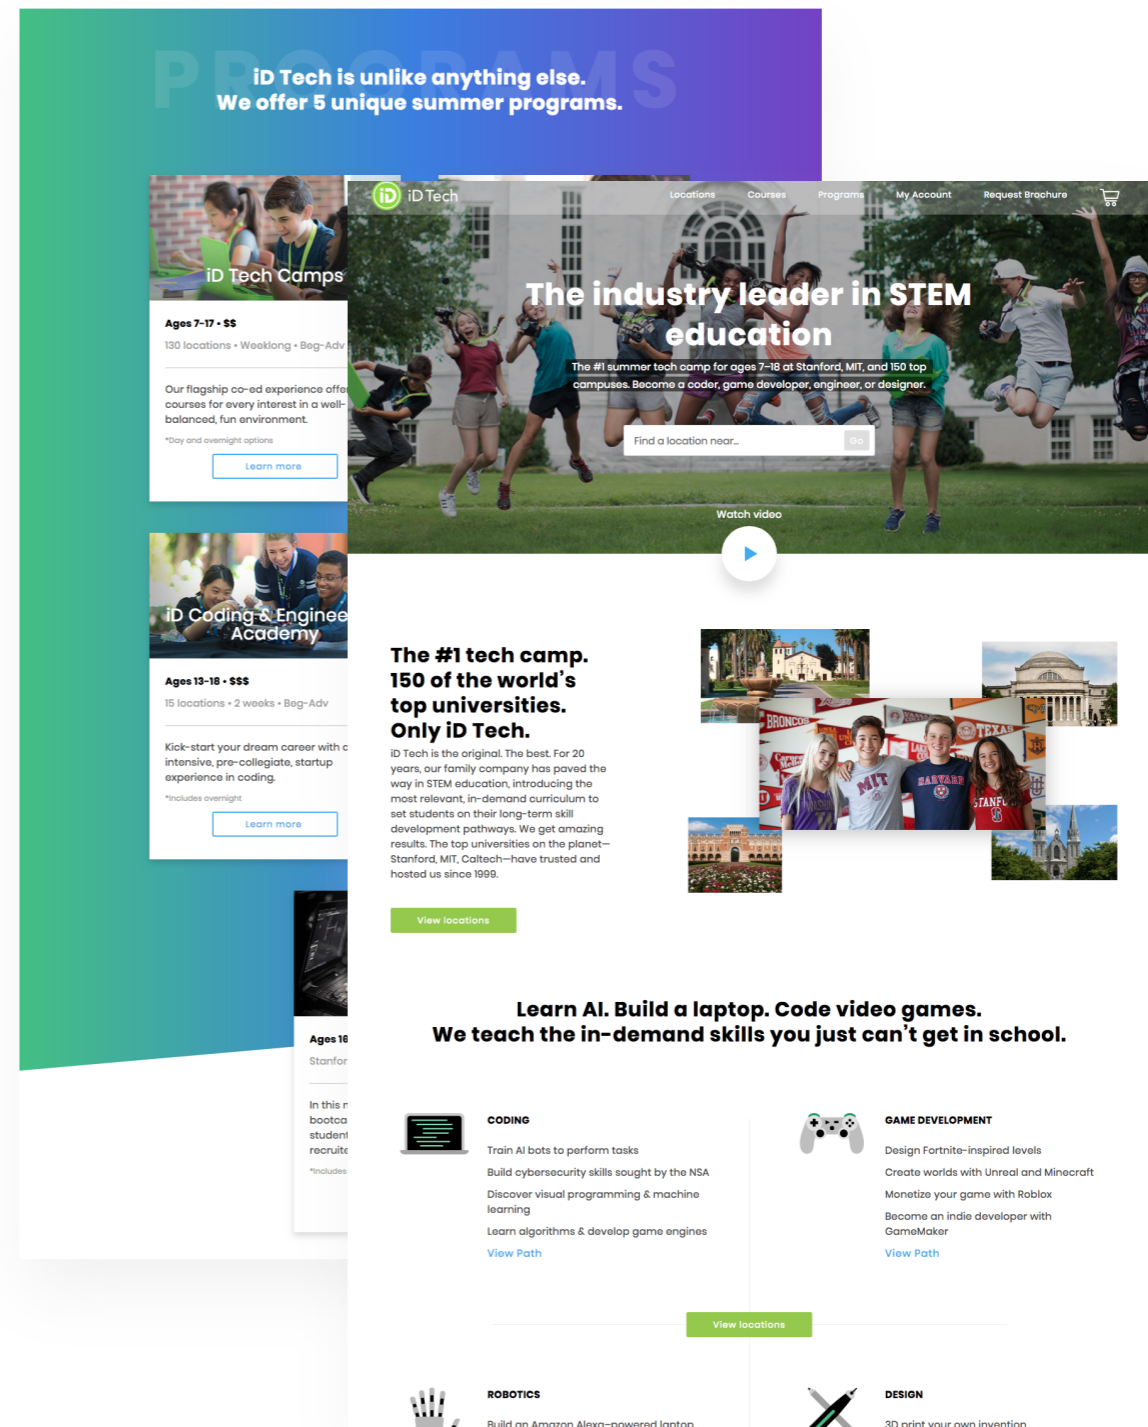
PROGRAMS

iD Tech is unlike anything else.
We offer 5 unique summer programs.

iD Tech Camps

Ages 7–17 • $$

130 locations • Weeklong • Beg-Adv

Our flagship co-ed experience offe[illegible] courses for every interest in a well-balanced, fun environment.

*Day and overnight options

Learn more

iD Coding & Enginee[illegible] Academy

Ages 13–18 • $$$

15 locations • 2 weeks • Beg-Adv

Kick-start your dream career with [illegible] intensive, pre-collegiate, startup experience in coding.

*Includes overnight

Learn more

Ages 16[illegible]

Stanfor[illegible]

In this r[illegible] bootca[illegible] student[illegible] recruite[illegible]

*Includes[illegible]

iD Tech

Locations Courses Programs My Account Request Brochure

The industry leader in STEM education

The #1 summer tech camp for ages 7–18 at Stanford, MIT, and 150 top campuses. Become a coder, game developer, engineer, or designer.

Find a location near...

Go

Watch video

The #1 tech camp. 150 of the world's top universities. Only iD Tech.

iD Tech is the original. The best. For 20 years, our family company has paved the way in STEM education, introducing the most relevant, in-demand curriculum to set students on their long-term skill development pathways. We get amazing results. The top universities on the planet—Stanford, MIT, Caltech—have trusted and hosted us since 1999.

View locations

Learn AI. Build a laptop. Code video games.
We teach the in-demand skills you just can't get in school.

CODING

Train AI bots to perform tasks

Build cybersecurity skills sought by the NSA

Discover visual programming & machine learning

Learn algorithms & develop game engines

View Path

GAME DEVELOPMENT

Design Fortnite-inspired levels

Create worlds with Unreal and Minecraft

Monetize your game with Roblox

Become an indie developer with GameMaker

View Path

View locations

ROBOTICS

Build an Amazon Alexa-powered laptop

DESIGN

3D print your own invention